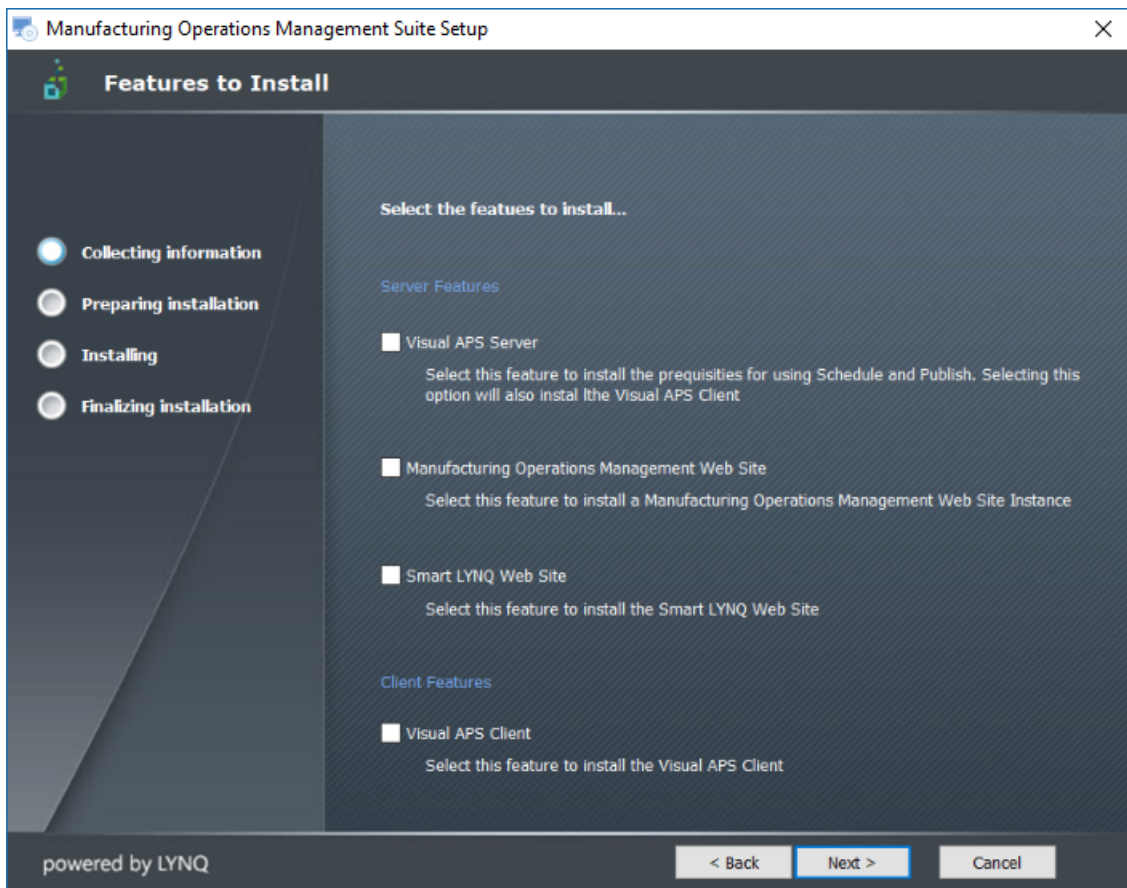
Manufacturing Operations Management Suite Setup

Features to Install

Collecting information

Preparing installation

Installing

Finalizing installation

Select the featues to install...

Server Features

Visual APS Server

Select this feature to install the prequisities for using Schedule and Publish. Selecting this option will also instal lthe Visual APS Client

Manufacturing Operations Management Web Site

Select this feature to install a Manufacturing Operations Management Web Site Instance

Smart LYNQ Web Site

Select this feature to install the Smart LYNQ Web Site

Client Features

Visual APS Client

Select this feature to install the Visual APS Client

powered by LYNQ

< Back

Next >

Cancel